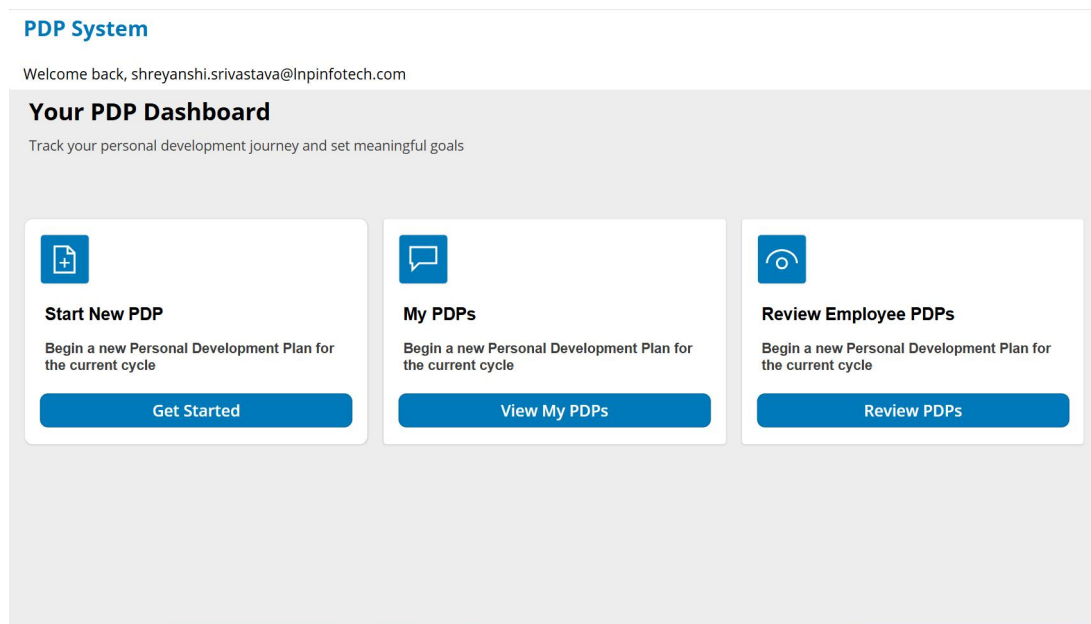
PDP System

Welcome back, shreyanshi.srivastava@lnpinfotech.com

Your PDP Dashboard

Track your personal development journey and set meaningful goals

Start New PDP

Begin a new Personal Development Plan for the current cycle

Get Started

My PDPs

Begin a new Personal Development Plan for the current cycle

View My PDPs

Review Employee PDPs

Begin a new Personal Development Plan for the current cycle

Review PDPs